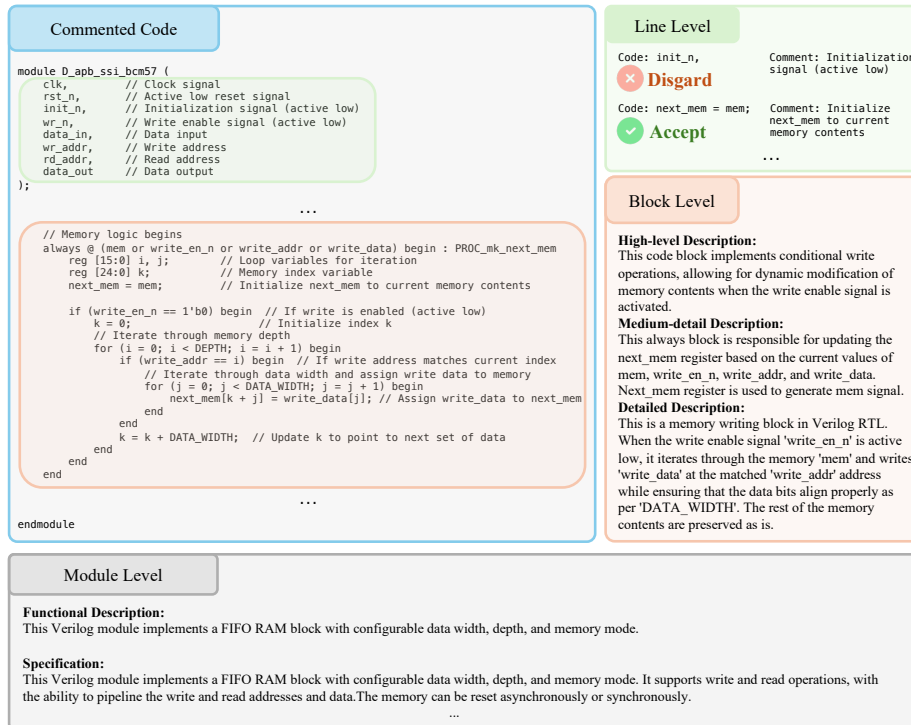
Commented Code

module D_apb_ssi_bcm57 (
clk, // Clock signal
rst_n, // Active low reset signal
init_n, // Initialization signal (active low)
wr_n, // Write enable signal (active low)
data_in, // Data input
wr_addr, // Write address
rd_addr, // Read address
data_out // Data output
);

...

// Memory logic begins
always @ (mem or write_en_n or write_addr or write_data) begin : PROC_mk_next_mem
reg [15:0] i, j; // Loop variables for iteration
reg [24:0] k; // Memory index variable
next_mem = mem; // Initialize next_mem to current memory contents

if (write_en_n == 1'b0) begin // If write is enabled (active low)
k = 0; // Initialize index k
// Iterate through memory depth
for (i = 0; i < DEPTH; i = i + 1) begin
if (write_addr == i) begin // If write address matches current index
// Iterate through data width and assign write data to memory
for (j = 0; j < DATA_WIDTH; j = j + 1) begin
next_mem[k + j] = write_data[j]; // Assign write_data to next_mem
end
end
k = k + DATA_WIDTH; // Update k to point to next set of data
end
end
end

...

endmodule

Line Level

Code: init_n,
Comment: Initialization signal (active low)
Disgard

Code: next_mem = mem;
Comment: Initialize next_mem to current memory contents
Accept

...

Block Level

High-level Description:
This code block implements conditional write operations, allowing for dynamic modification of memory contents when the write enable signal is activated.
Medium-detail Description:
This always block is responsible for updating the next_mem register based on the current values of mem, write_en_n, write_addr, and write_data. Next_mem register is used to generate mem signal.
Detailed Description:
This is a memory writing block in Verilog RTL. When the write enable signal 'write_en_n' is active low, it iterates through the memory 'mem' and writes 'write_data' at the matched 'write_addr' address while ensuring that the data bits align properly as per 'DATA_WIDTH'. The rest of the memory contents are preserved as is.

Module Level

Functional Description:
This Verilog module implements a FIFO RAM block with configurable data width, depth, and memory mode.

Specification:
This Verilog module implements a FIFO RAM block with configurable data width, depth, and memory mode. It supports write and read operations, with the ability to pipeline the write and read addresses and data.The memory can be reset asynchronously or synchronously.
...